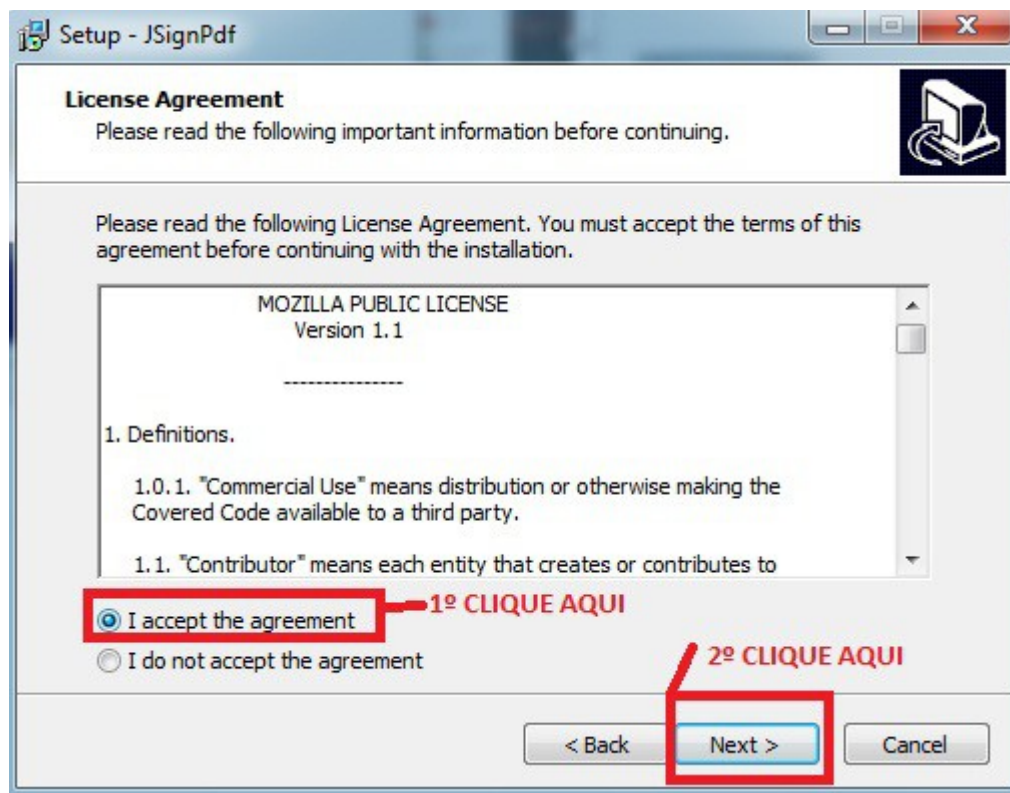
Setup - JSignPdf

License Agreement
Please read the following important information before continuing.

Please read the following License Agreement. You must accept the terms of this agreement before continuing with the installation.

MOZILLA PUBLIC LICENSE
Version 1.1

---------------

1. Definitions.

1.0.1. "Commercial Use" means distribution or otherwise making the Covered Code available to a third party.

1.1. "Contributor" means each entity that creates or contributes to

I accept the agreement
1º CLIQUE AQUI
I do not accept the agreement
2º CLIQUE AQUI

< Back
Next >
Cancel